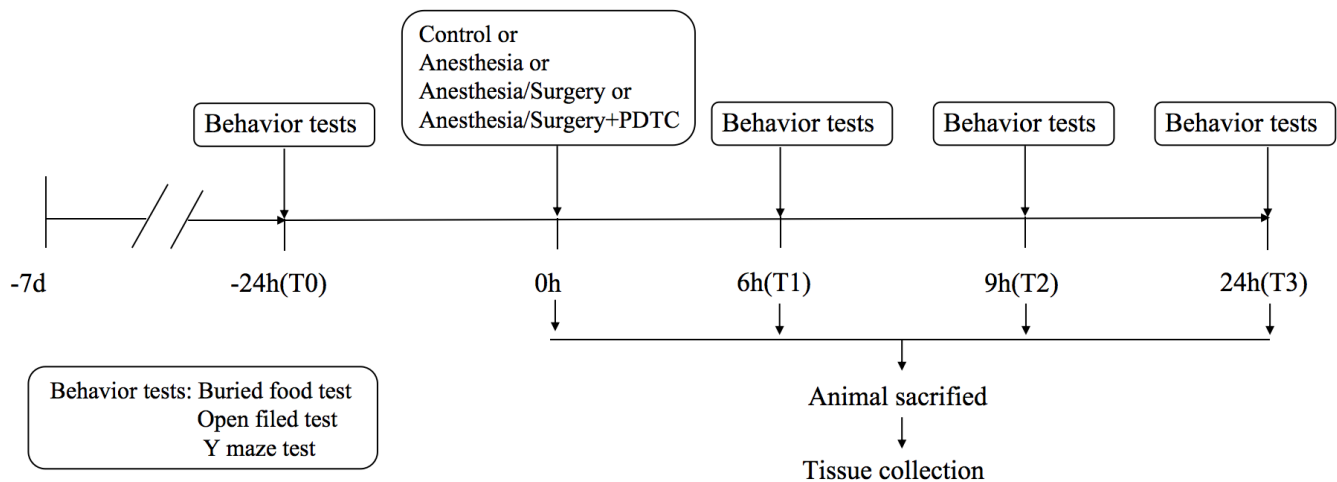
Control or
Anesthesia or
Anesthesia/Surgery or
Anesthesia/Surgery+PDTC

Behavior tests

Behavior tests

Behavior tests

Behavior tests

-7d

-24h(T0)

0h

6h(T1)

9h(T2)

24h(T3)

Behavior tests: Buried food test
Open filed test
Y maze test

Animal sacrified

Tissue collection